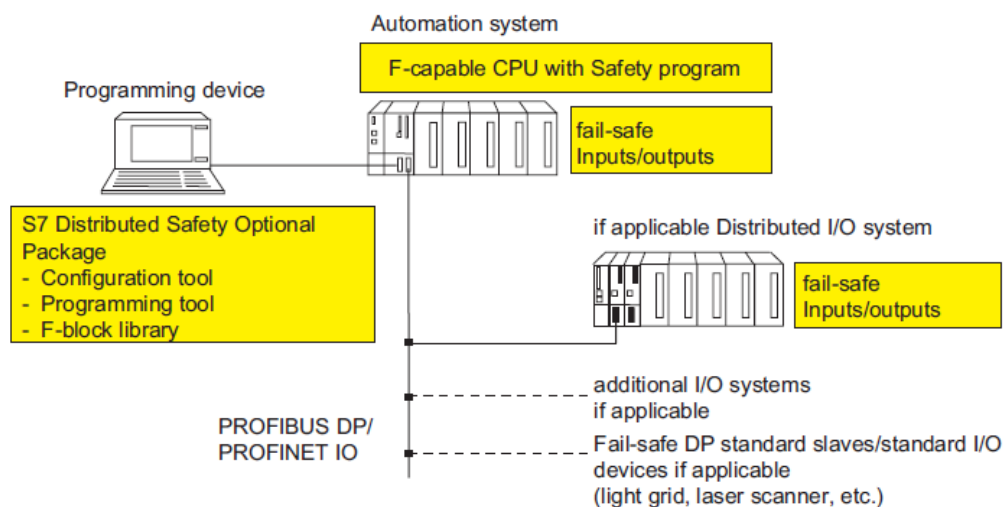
Automation system

F-capable CPU with Safety program

Programming device

fail-safe
Inputs/outputs

S7 Distributed Safety Optional Package
- Configuration tool
- Programming tool
- F-block library

if applicable Distributed I/O system

fail-safe
Inputs/outputs

additional I/O systems
if applicable

PROFIBUS DP/
PROFINET IO

Fail-safe DP standard slaves/standard I/O devices if applicable
(light grid, laser scanner, etc.)